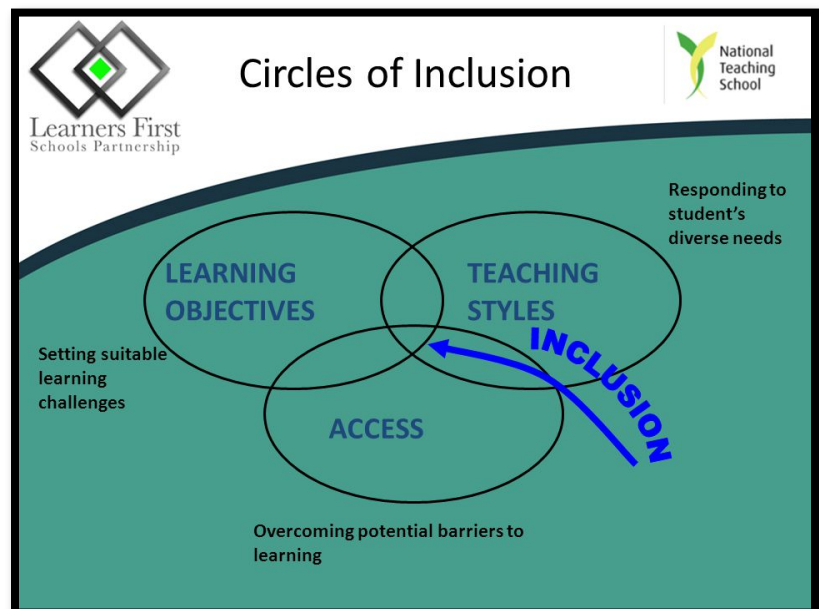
Learners First
Schools Partnership

Circles of Inclusion

National Teaching School

Responding to student's diverse needs

LEARNING OBJECTIVES

TEACHING STYLES

INCLUSION

Setting suitable learning challenges

ACCESS

Overcoming potential barriers to learning